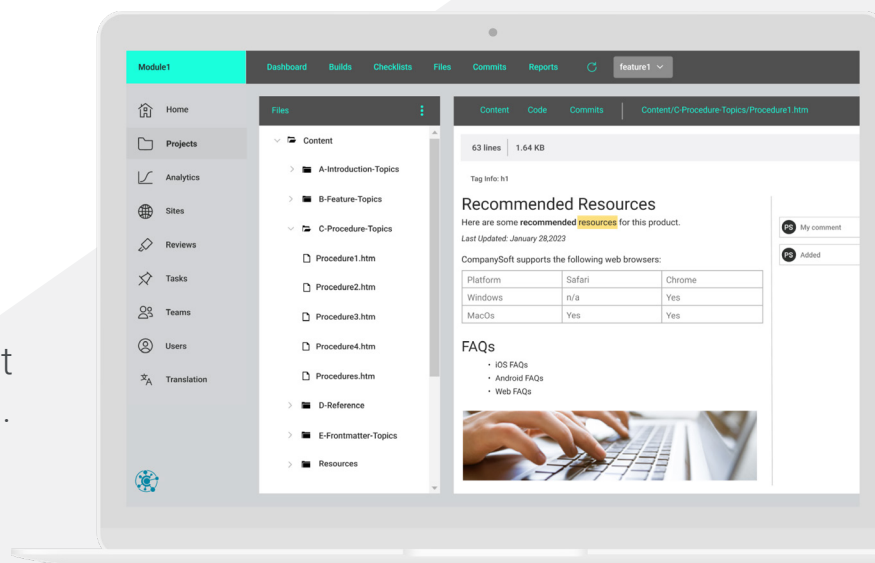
t
.

Module1

Dashboard Builds Checklists Files Commits Reports feature1

Home
Projects
Analytics
Sites
Reviews
Tasks
Teams
Users
Translation

Files

Content
A-Introduction-Topics
B-Feature-Topics
C-Procedure-Topics
Procedure1.htm
Procedure2.htm
Procedure3.htm
Procedure4.htm
Procedures.htm
D-Reference
E-Frontmatter-Topics
Resources

Content Code Commits Content/C-Procedure-Topics/Procedure1.htm

63 lines 1.64 KB

Tag Info: h1

Recommended Resources

Here are some **recommended** resources for this product.

*Last Updated: January 28,2023*

CompanySoft supports the following web browsers:

| Platform | Safari | Chrome |
|---|---|---|
| Windows | n/a | Yes |
| MacOs | Yes | Yes |

FAQs

- iOS FAQs
- Android FAQs
- Web FAQs

PS My comment

PS Added